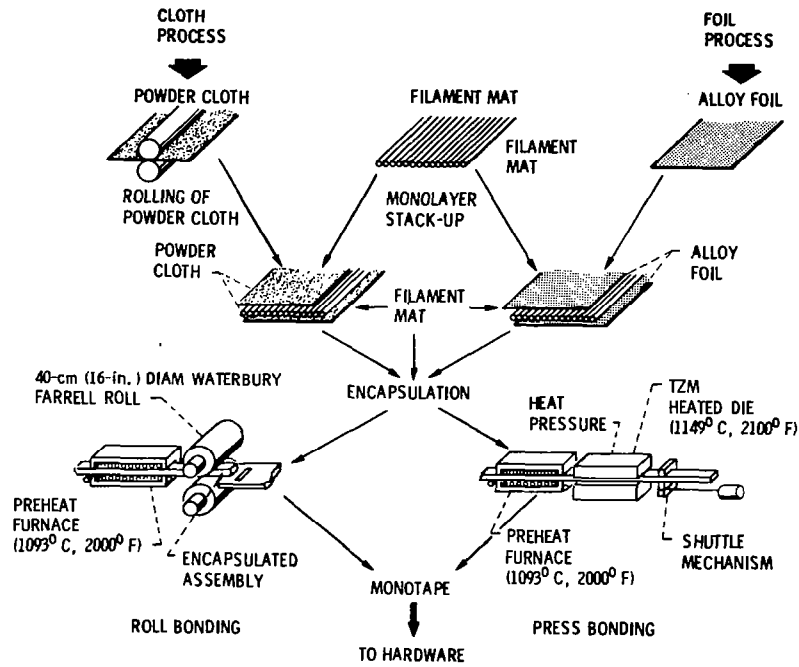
CLOTH PROCESS

FOIL PROCESS

POWDER CLOTH

FILAMENT MAT

ALLOY FOIL

FILAMENT MAT

ROLLING OF POWDER CLOTH

MONOLAYER STACK-UP

POWDER CLOTH

ALLOY FOIL

FILAMENT MAT

40-cm (16-in.) DIAM WATERBURY FARRELL ROLL

ENCAPSULATION

HEAT PRESSURE

TZM HEATED DIE ($1149^0$ C, $2100^0$ F)

PREHEAT FURNACE ($1093^0$ C, $2000^0$ F)

ENCAPSULATED ASSEMBLY

PREHEAT FURNACE ($1093^0$ C, $2000^0$ F)

SHUTTLE MECHANISM

MONOTAPE

ROLL BONDING

PRESS BONDING

TO HARDWARE